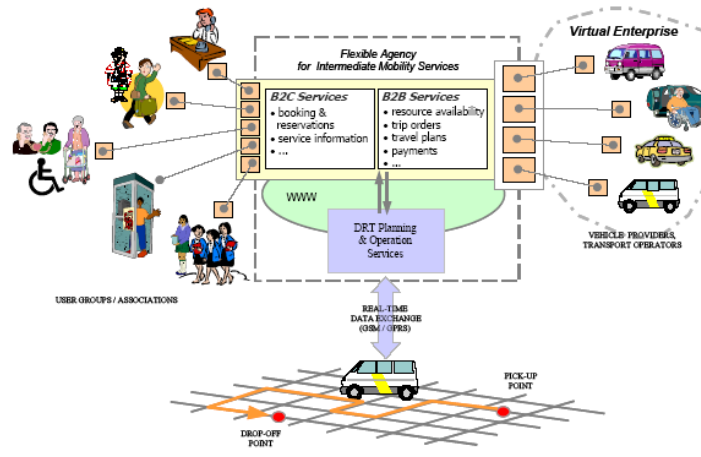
Virtual Enterprise

Flexible Agency for Intermediate Mobility Services

B2C Services
• booking & reservations
• service information
• ...

B2B Services
• resource availability
• trip orders
• travel plans
• payments
• ...

WWW

DRT Planning & Operation Services

VEHICLE PROVIDERS, TRANSPORT OPERATORS

USER GROUPS / ASSOCIATIONS

REAL-TIME DATA EXCHANGE (GSM / GPRS)

PICK-UP POINT

DROP-OFF POINT